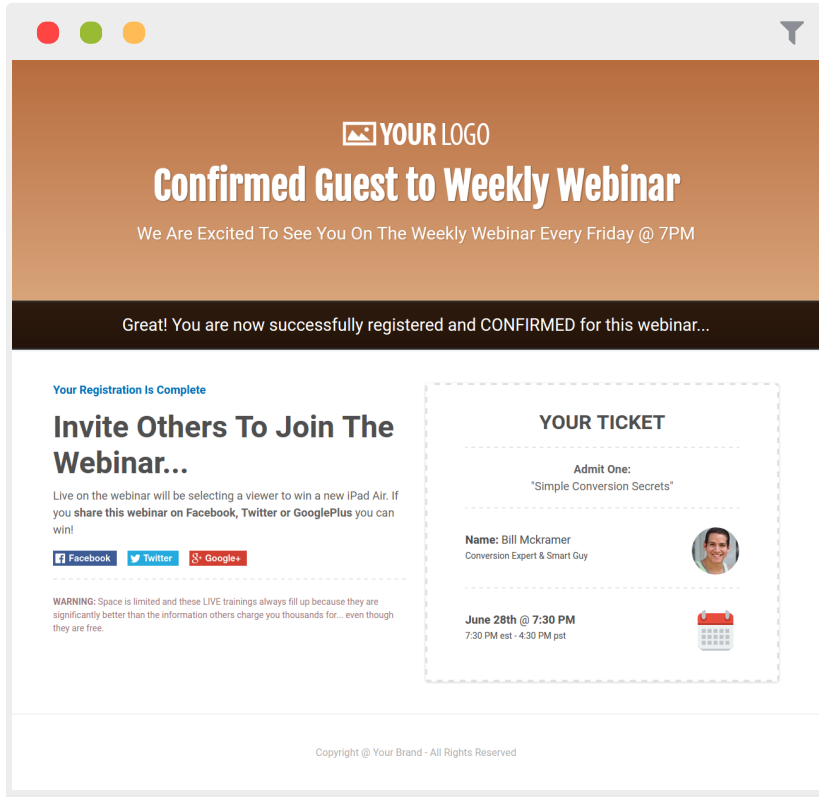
YOUR LOGO

Confirmed Guest to Weekly Webinar

We Are Excited To See You On The Weekly Webinar Every Friday @ 7PM

Great! You are now successfully registered and CONFIRMED for this webinar...

Your Registration Is Complete

Invite Others To Join The Webinar...

Live on the webinar will be selecting a viewer to win a new iPad Air. If you share this webinar on Facebook, Twitter or GooglePlus you can win!

Facebook Twitter Google+

WARNING: Space is limited and these LIVE trainings always fill up because they are significantly better than the information others charge you thousands for... even though they are free.

YOUR TICKET

Admit One:
"Simple Conversion Secrets"

Name: Bill Mckramer
Conversion Expert & Smart Guy

June 28th @ 7:30 PM
7:30 PM est - 4:30 PM pst

Copyright @ Your Brand - All Rights Reserved